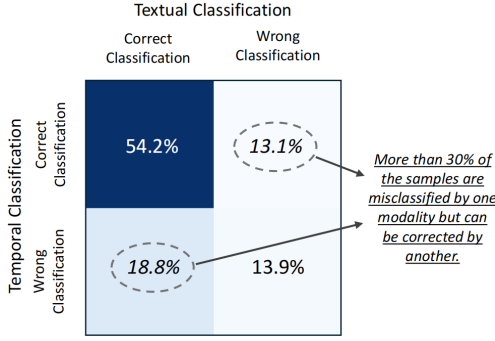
Textual Classification

Correct Classification

Wrong Classification

Temporal Classification

Correct Classification

Wrong Classification

| | Correct Classification | Wrong Classification |
|---|---|---|
| Correct Classification | 54.2% | 13.1% |
| Wrong Classification | 18.8% | 13.9% |

More than 30% of the samples are misclassified by one modality but can be corrected by another.